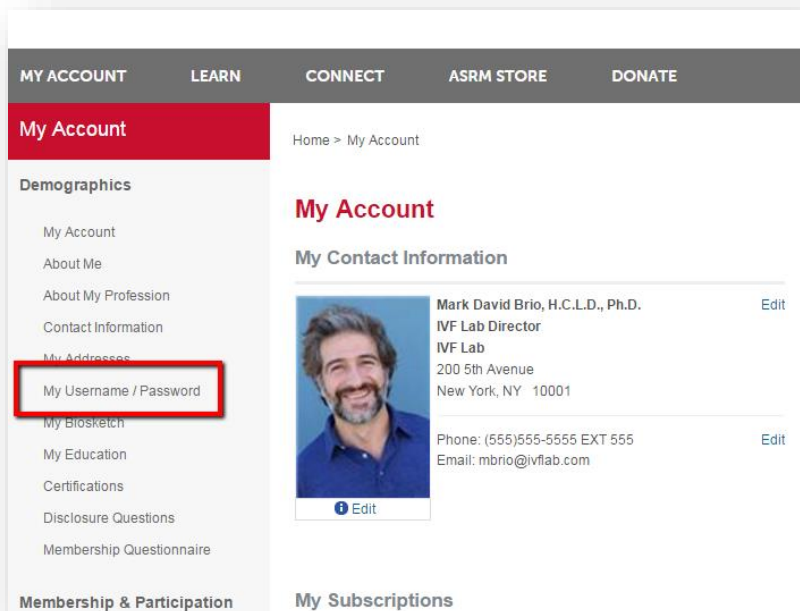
MY ACCOUNT LEARN CONNECT ASRM STORE DONATE

My Account

Demographics

My Account
About Me
About My Profession
Contact Information
My Addresses
My Username / Password
My Biosketch
My Education
Certifications
Disclosure Questions
Membership Questionnaire

Membership & Participation

Home > My Account

My Account

My Contact Information

Mark David Brio, H.C.L.D., Ph.D.
IVF Lab Director
IVF Lab
200 5th Avenue
New York, NY 10001

Edit

Phone: (555)555-5555 EXT 555
Email: mbrio@ivflab.com

Edit

Edit

My Subscriptions